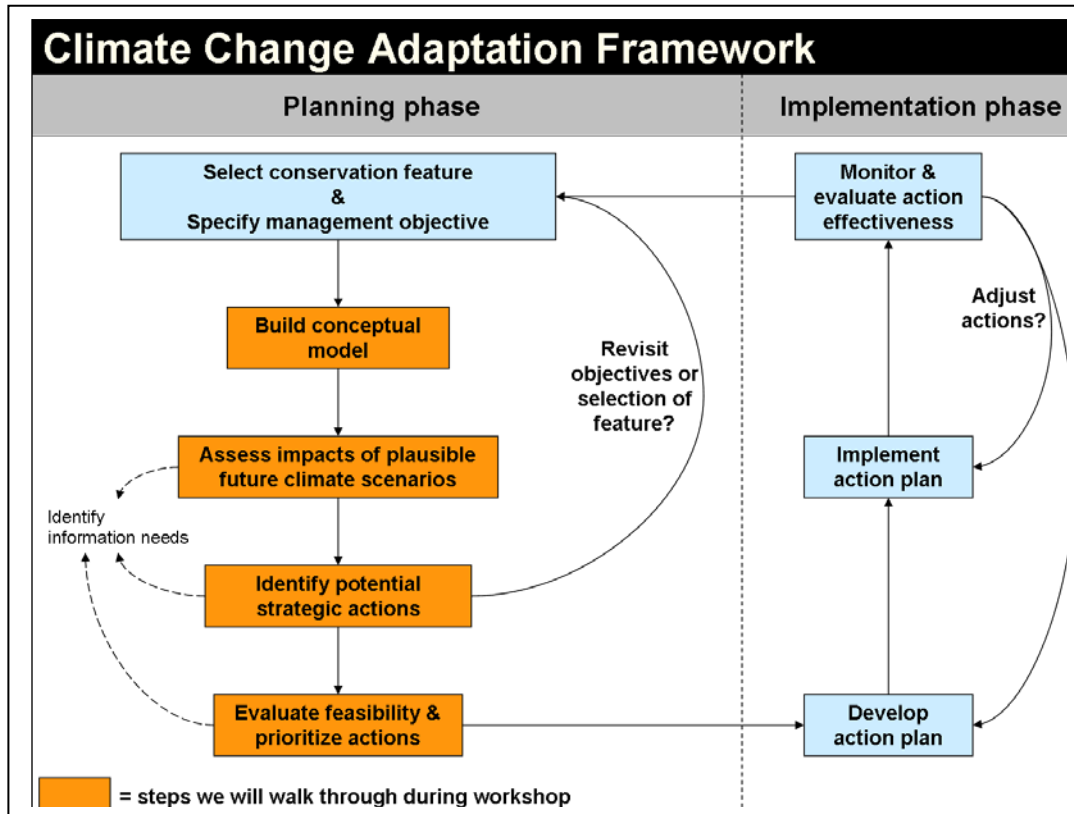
Climate Change Adaptation Framework

Planning phase

Implementation phase

Select conservation feature
&
Specify management objective

Build conceptual model

Assess impacts of plausible future climate scenarios

Identify information needs

Identify potential strategic actions

Evaluate feasibility & prioritize actions

Revisit objectives or selection of feature?

Monitor & evaluate action effectiveness

Adjust actions?

Implement action plan

Develop action plan

= steps we will walk through during workshop